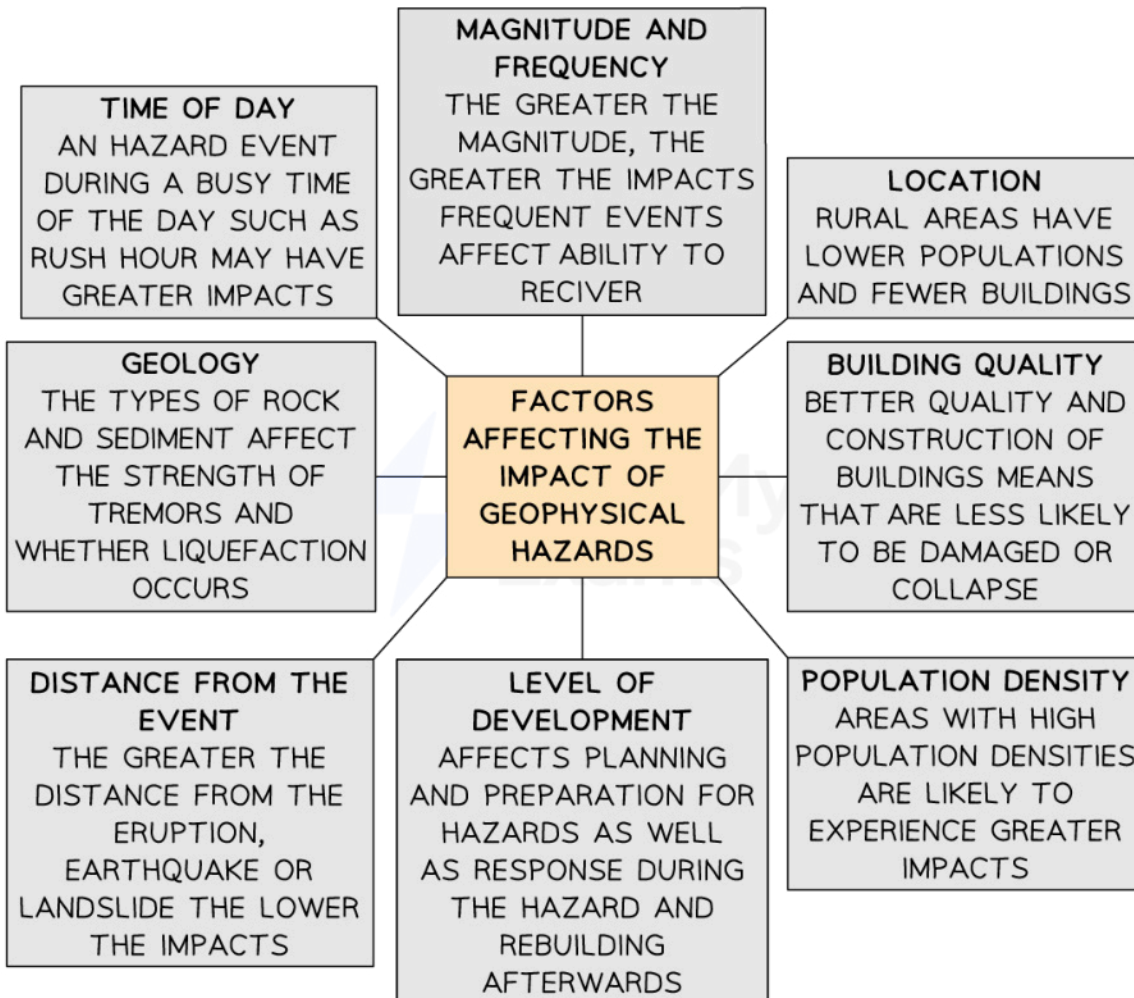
MAGNITUDE AND FREQUENCY
THE GREATER THE MAGNITUDE, THE GREATER THE IMPACTS FREQUENT EVENTS AFFECT ABILITY TO RECIVER

TIME OF DAY
AN HAZARD EVENT DURING A BUSY TIME OF THE DAY SUCH AS RUSH HOUR MAY HAVE GREATER IMPACTS

LOCATION
RURAL AREAS HAVE LOWER POPULATIONS AND FEWER BUILDINGS

GEOLOGY
THE TYPES OF ROCK AND SEDIMENT AFFECT THE STRENGTH OF TREMORS AND WHETHER LIQUEFACTION OCCURS

FACTORS AFFECTING THE IMPACT OF GEOPHYSICAL HAZARDS

BUILDING QUALITY
BETTER QUALITY AND CONSTRUCTION OF BUILDINGS MEANS THAT ARE LESS LIKELY TO BE DAMAGED OR COLLAPSE

DISTANCE FROM THE EVENT
THE GREATER THE DISTANCE FROM THE ERUPTION, EARTHQUAKE OR LANDSLIDE THE LOWER THE IMPACTS

LEVEL OF DEVELOPMENT
AFFECTS PLANNING AND PREPARATION FOR HAZARDS AS WELL AS RESPONSE DURING THE HAZARD AND REBUILDING AFTERWARDS

POPULATION DENSITY
AREAS WITH HIGH POPULATION DENSITIES ARE LIKELY TO EXPERIENCE GREATER IMPACTS